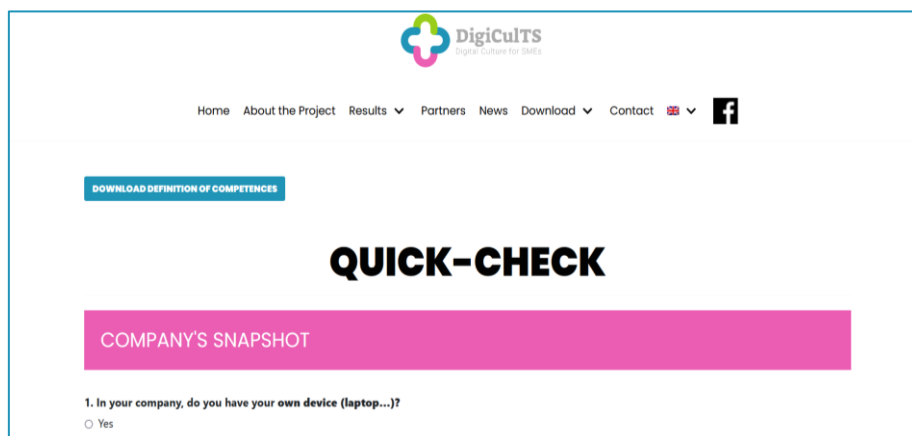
DigiCulTS
Digital Culture for SMEs

Home About the Project Results Partners News Download Contact

DOWNLOAD DEFINITION OF COMPETENCES

QUICK-CHECK

COMPANY'S SNAPSHOT

1. In your company, do you have your own device (laptop...)?
Yes